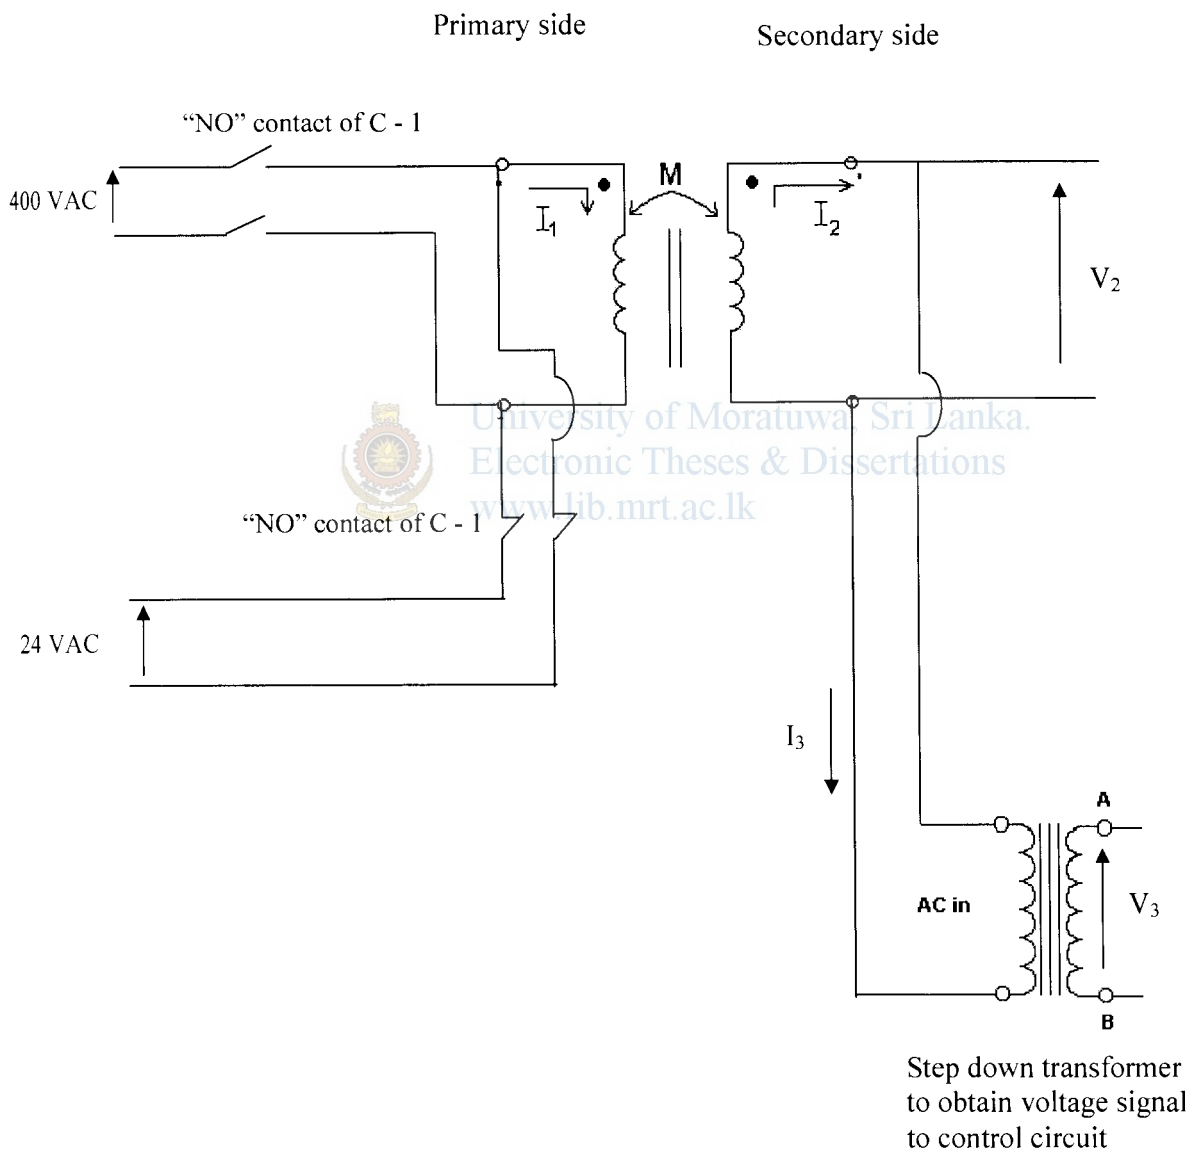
Primary side

Secondary side

"NO" contact of C - 1

400 VAC

M

$I_1$

$I_2$

$V_2$

University of Moratuwa, Sri Lanka.
Electronic Theses & Dissertations
www.lib.mrt.ac.lk

"NO" contact of C - 1

24 VAC

$I_3$

A

AC in

$V_3$

B

Step down transformer to obtain voltage signal to control circuit